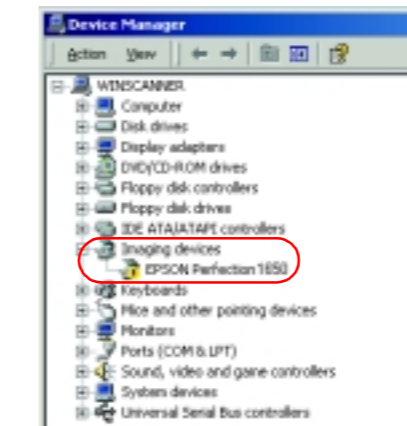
Device Manager

Action View

WINSCANNER
Computer
Disk drives
Display adapters
DVD/CD-ROM drives
Floppy disk controllers
Floppy disk drives
IDE ATA/ATAPI controllers
Imaging devices
EPSON Perfection 1650
Keyboards
Mice and other pointing devices
Monitors
Ports (COM & LPT)
Sound, video and game controllers
System devices
Universal Serial Bus controllers